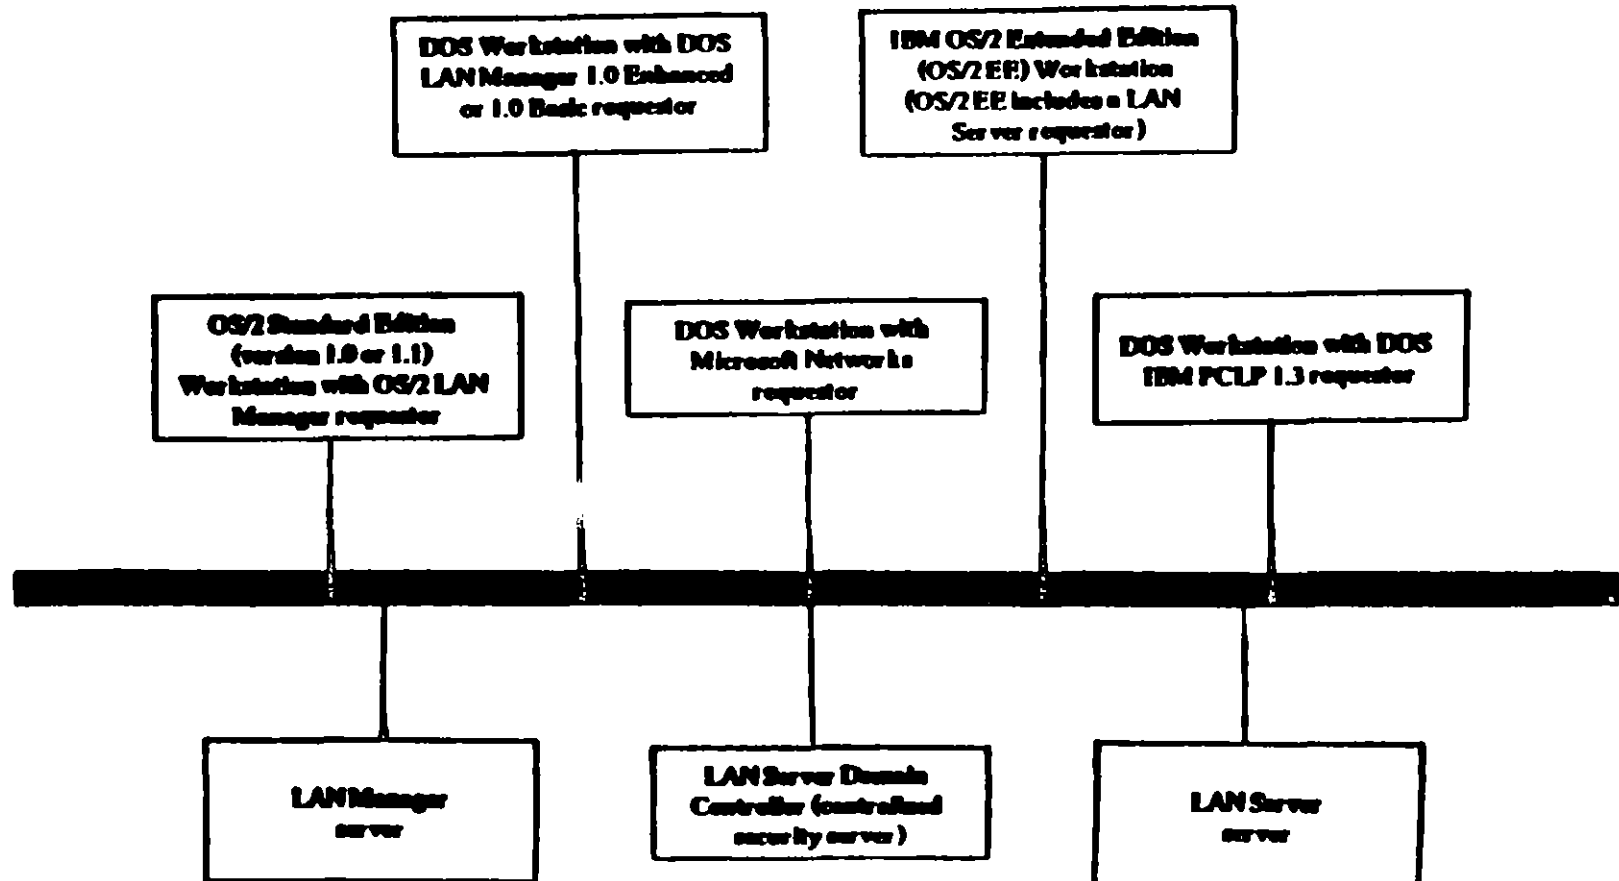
DOS Workstation with DOS LAN Manager 1.0 Enhanced or 1.0 Basic requestor

IBM OS/2 Extended Edition (OS/2 EE) Workstation (OS/2 EE includes a LAN Server requester)

OS/2 Standard Edition (version 1.0 or 1.1) Workstation with OS/2 LAN Manager requestor

DOS Workstation with Microsoft Networks requestor

DOS Workstation with DOS IBM PCLP 1.3 requester

LAN Manager server

LAN Server Domain Controller (centralized security server)

LAN Server server